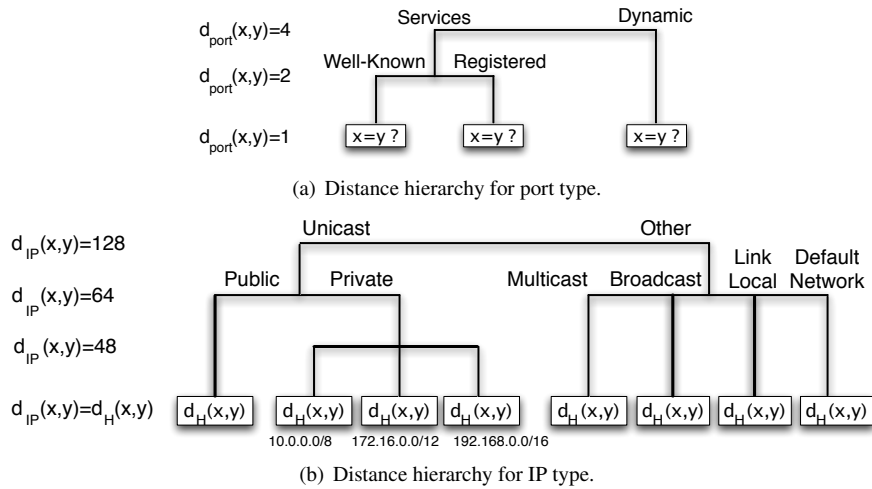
$d_{port}(x,y)=4$

$d_{port}(x,y)=2$

$d_{port}(x,y)=1$

Services

Dynamic

Well-Known

Registered

x=y ?

x=y ?

x=y ?

(a) Distance hierarchy for port type.

$d_{IP}(x,y)=128$

$d_{IP}(x,y)=64$

$d_{IP}(x,y)=48$

$d_{IP}(x,y)=d_H(x,y)$

Unicast

Other

Public

Private

Multicast

Broadcast

Link Local

Default Network

$d_H(x,y)$

$d_H(x,y)$

$d_H(x,y)$

$d_H(x,y)$

$d_H(x,y)$

$d_H(x,y)$

$d_H(x,y)$

$d_H(x,y)$

10.0.0.0/8

172.16.0.0/12

192.168.0.0/16

(b) Distance hierarchy for IP type.